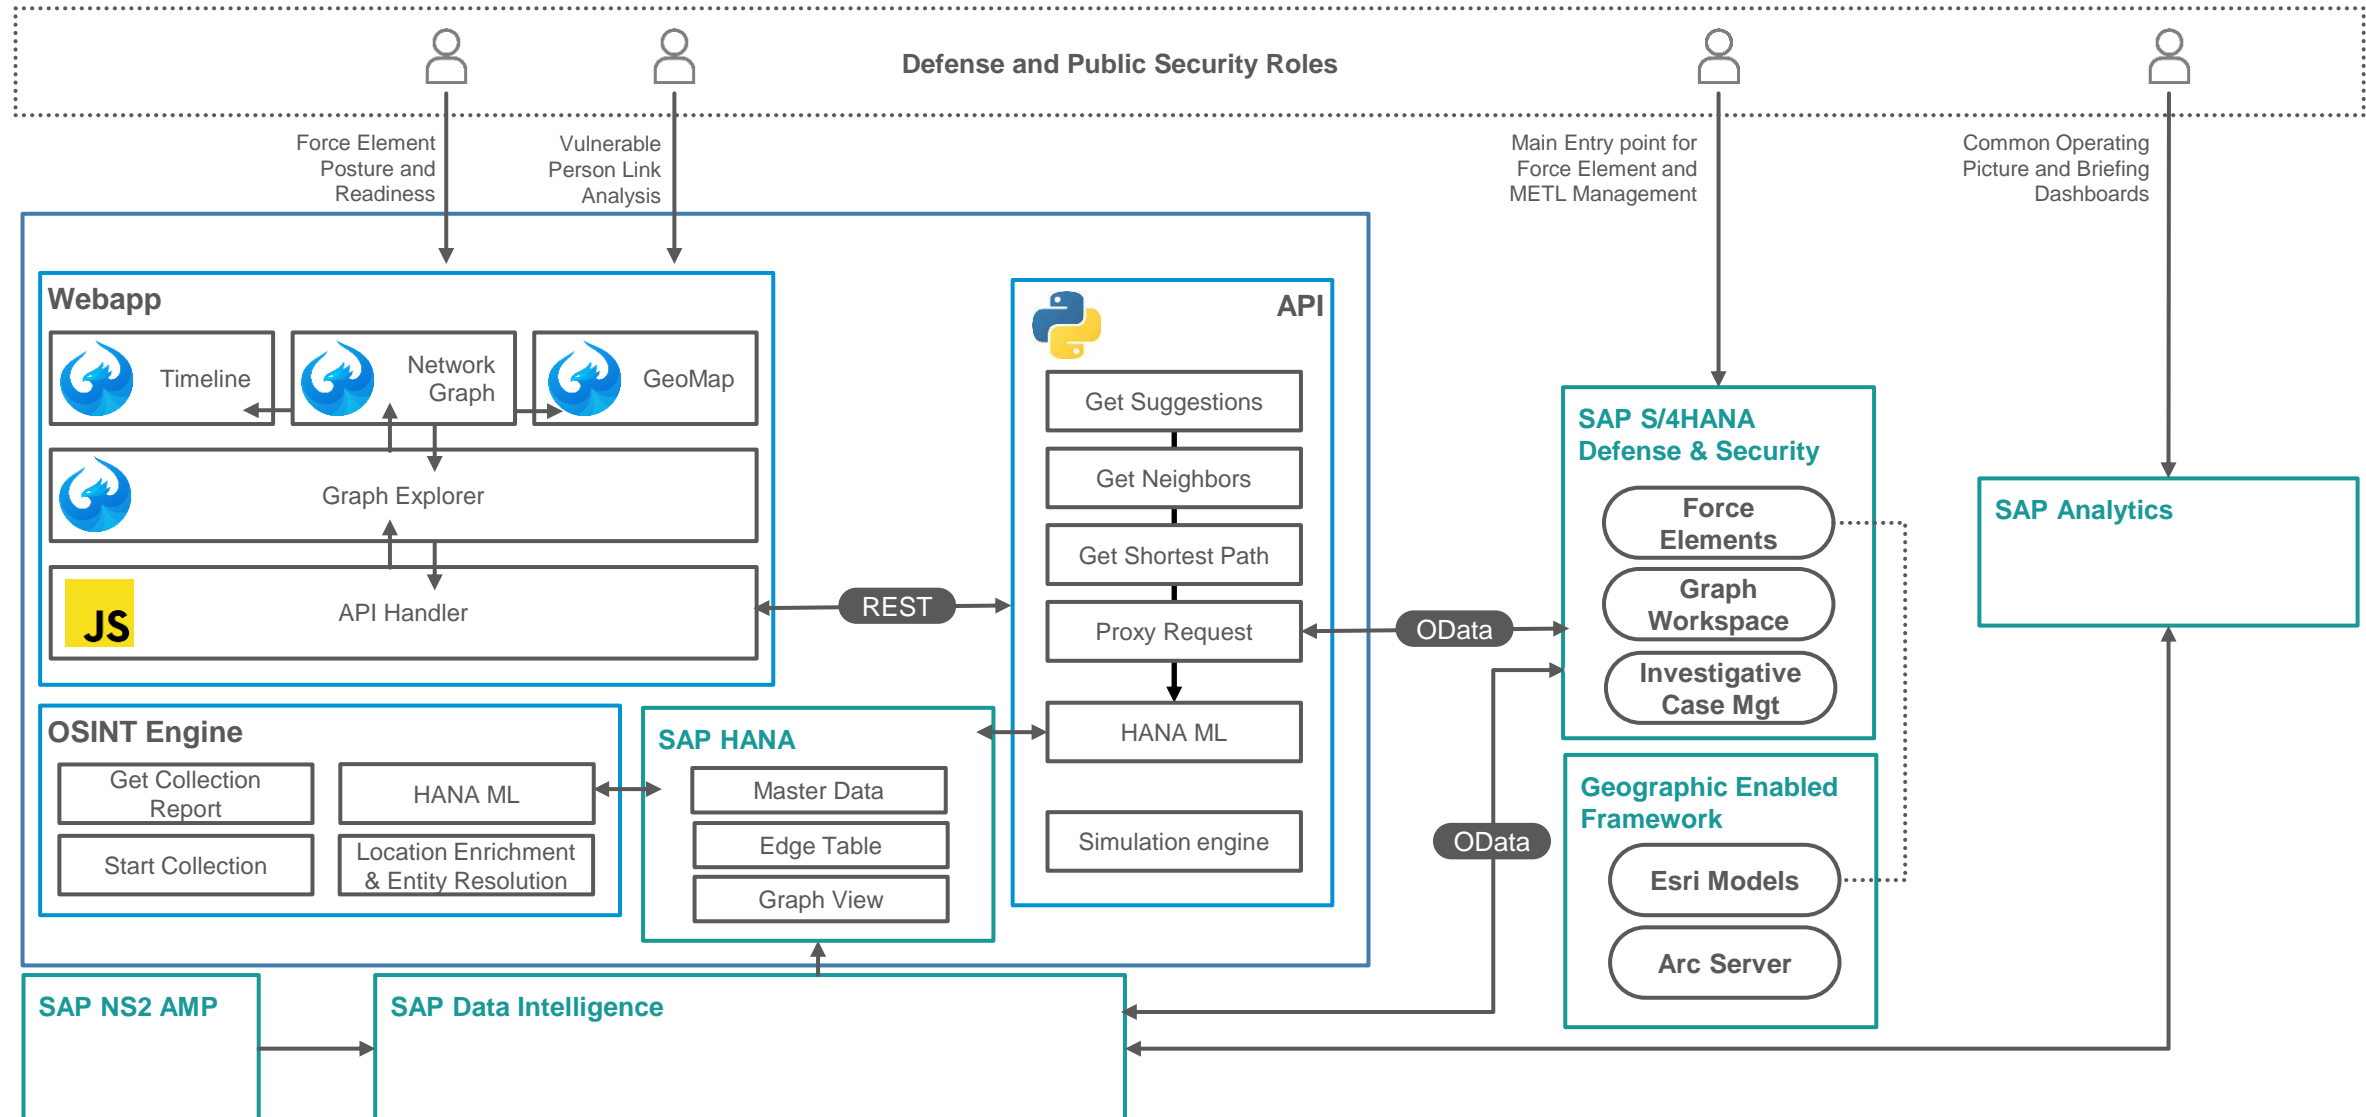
Defense and Public Security Roles

Force Element Posture and Readiness

Vulnerable Person Link Analysis

Main Entry point for Force Element and METL Management

Common Operating Picture and Briefing Dashboards

Webapp

Timeline

Network Graph

GeoMap

Graph Explorer

JS

API Handler

REST

API

Get Suggestions

Get Neighbors

Get Shortest Path

Proxy Request

HANA ML

Simulation engine

OData

SAP S/4HANA Defense & Security

Force Elements

Graph Workspace

Investigative Case Mgt

SAP Analytics

OSINT Engine

Get Collection Report

HANA ML

Start Collection

Location Enrichment & Entity Resolution

SAP HANA

Master Data

Edge Table

Graph View

OData

Geographic Enabled Framework

Esri Models

Arc Server

SAP NS2 AMP

SAP Data Intelligence